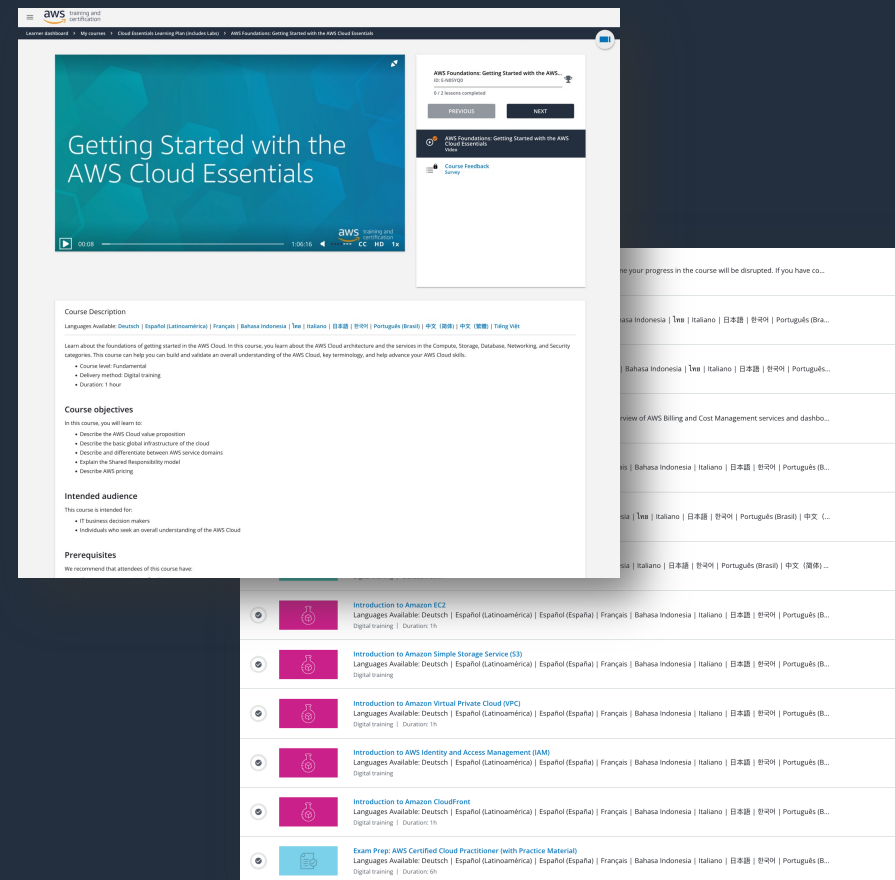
aws training and certification

Learner dashboard > My courses > Cloud Essentials Learning Plan (includes Labs) > AWS Foundations: Getting Started with the AWS Cloud Essentials

Getting Started with the AWS Cloud Essentials

aws training and certification

00:08 1:06:16 CC HD 1x

AWS Foundations: Getting Started with the AWS...
ID: E-N8SYQ0
0 / 2 lessons completed

PREVIOUS NEXT

AWS Foundations: Getting Started with the AWS Cloud Essentials
Video

Course Feedback
Survey

Course Description

Languages Available: Deutsch | Español (Latinoamérica) | Français | Bahasa Indonesia | ไทย | Italiano | 日本語 | 한국어 | Português (Brasil) | 中文（简体）| 中文（繁體）| Tiếng Việt

Learn about the foundations of getting started in the AWS Cloud. In this course, you learn about the AWS Cloud architecture and the services in the Compute, Storage, Database, Networking, and Security categories. This course can help you can build and validate an overall understanding of the AWS Cloud, key terminology, and help advance your AWS Cloud skills.

- Course level: Fundamental
- Delivery method: Digital training
- Duration: 1 hour

Course objectives

In this course, you will learn to:

- Describe the AWS Cloud value proposition
- Describe the basic global infrastructure of the cloud
- Describe and differentiate between AWS service domains
- Explain the Shared Responsibility model
- Describe AWS pricing

Intended audience

This course is intended for:

- IT business decision makers
- Individuals who seek an overall understanding of the AWS Cloud

Prerequisites

We recommend that attendees of this course have:

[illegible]ne your progress in the course will be disrupted. If you have co...

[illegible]hasa Indonesia | ไทย | Italiano | 日本語 | 한국어 | Português (Bra...

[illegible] | Bahasa Indonesia | ไทย | Italiano | 日本語 | 한국어 | Português...

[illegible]rview of AWS Billing and Cost Management services and dashbo...

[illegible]is | Bahasa Indonesia | Italiano | 日本語 | 한국어 | Português (B...

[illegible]s | ไทย | Italiano | 日本語 | 한국어 | Português (Brasil) | 中文（...

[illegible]a | Italiano | 日本語 | 한국어 | Português (Brasil) | 中文（简体）...

Introduction to Amazon EC2
Languages Available: Deutsch | Español (Latinoamérica) | Español (España) | Français | Bahasa Indonesia | Italiano | 日本語 | 한국어 | Português (B...
Digital training | Duration: 1h

Introduction to Amazon Simple Storage Service (S3)
Languages Available: Deutsch | Español (Latinoamérica) | Español (España) | Français | Bahasa Indonesia | Italiano | 日本語 | 한국어 | Português (B...
Digital training

Introduction to Amazon Virtual Private Cloud (VPC)
Languages Available: Deutsch | Español (Latinoamérica) | Español (España) | Français | Bahasa Indonesia | Italiano | 日本語 | 한국어 | Português (B...
Digital training | Duration: 1h

Introduction to AWS Identity and Access Management (IAM)
Languages Available: Deutsch | Español (Latinoamérica) | Español (España) | Français | Bahasa Indonesia | Italiano | 日本語 | 한국어 | Português (B...
Digital training

Introduction to Amazon CloudFront
Languages Available: Deutsch | Español (Latinoamérica) | Español (España) | Français | Bahasa Indonesia | Italiano | 日本語 | 한국어 | Português (B...
Digital training | Duration: 1h

Exam Prep: AWS Certified Cloud Practitioner (with Practice Material)
Languages Available: Deutsch | Español (Latinoamérica) | Español (España) | Français | Bahasa Indonesia | Italiano | 日本語 | 한국어 | Português (B...
Digital training | Duration: 6h